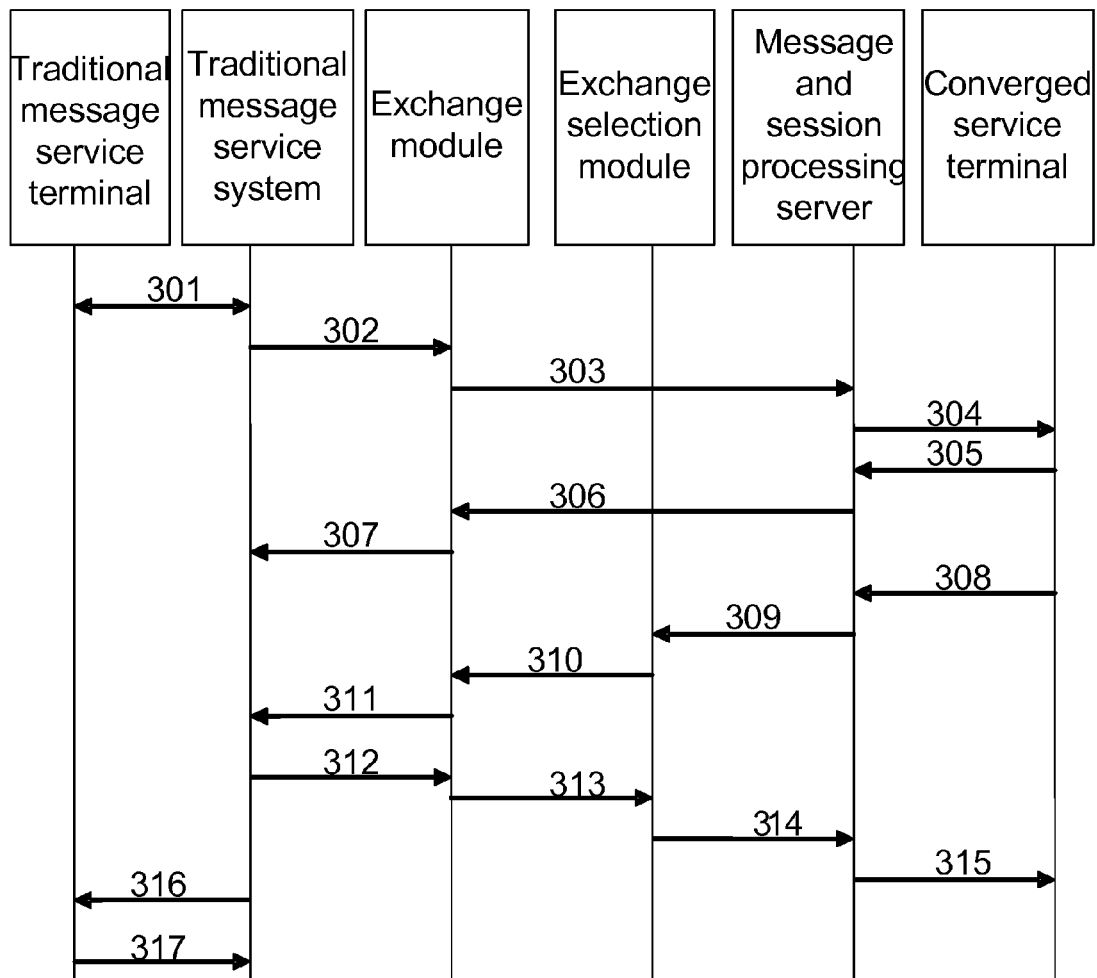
Traditional message service terminal

Traditional message service system

Exchange module

Exchange selection module

Message and session processing server

Converged service terminal

301
302
303
304
305
306
307
308
309
310
311
312
313
314
315
316
317